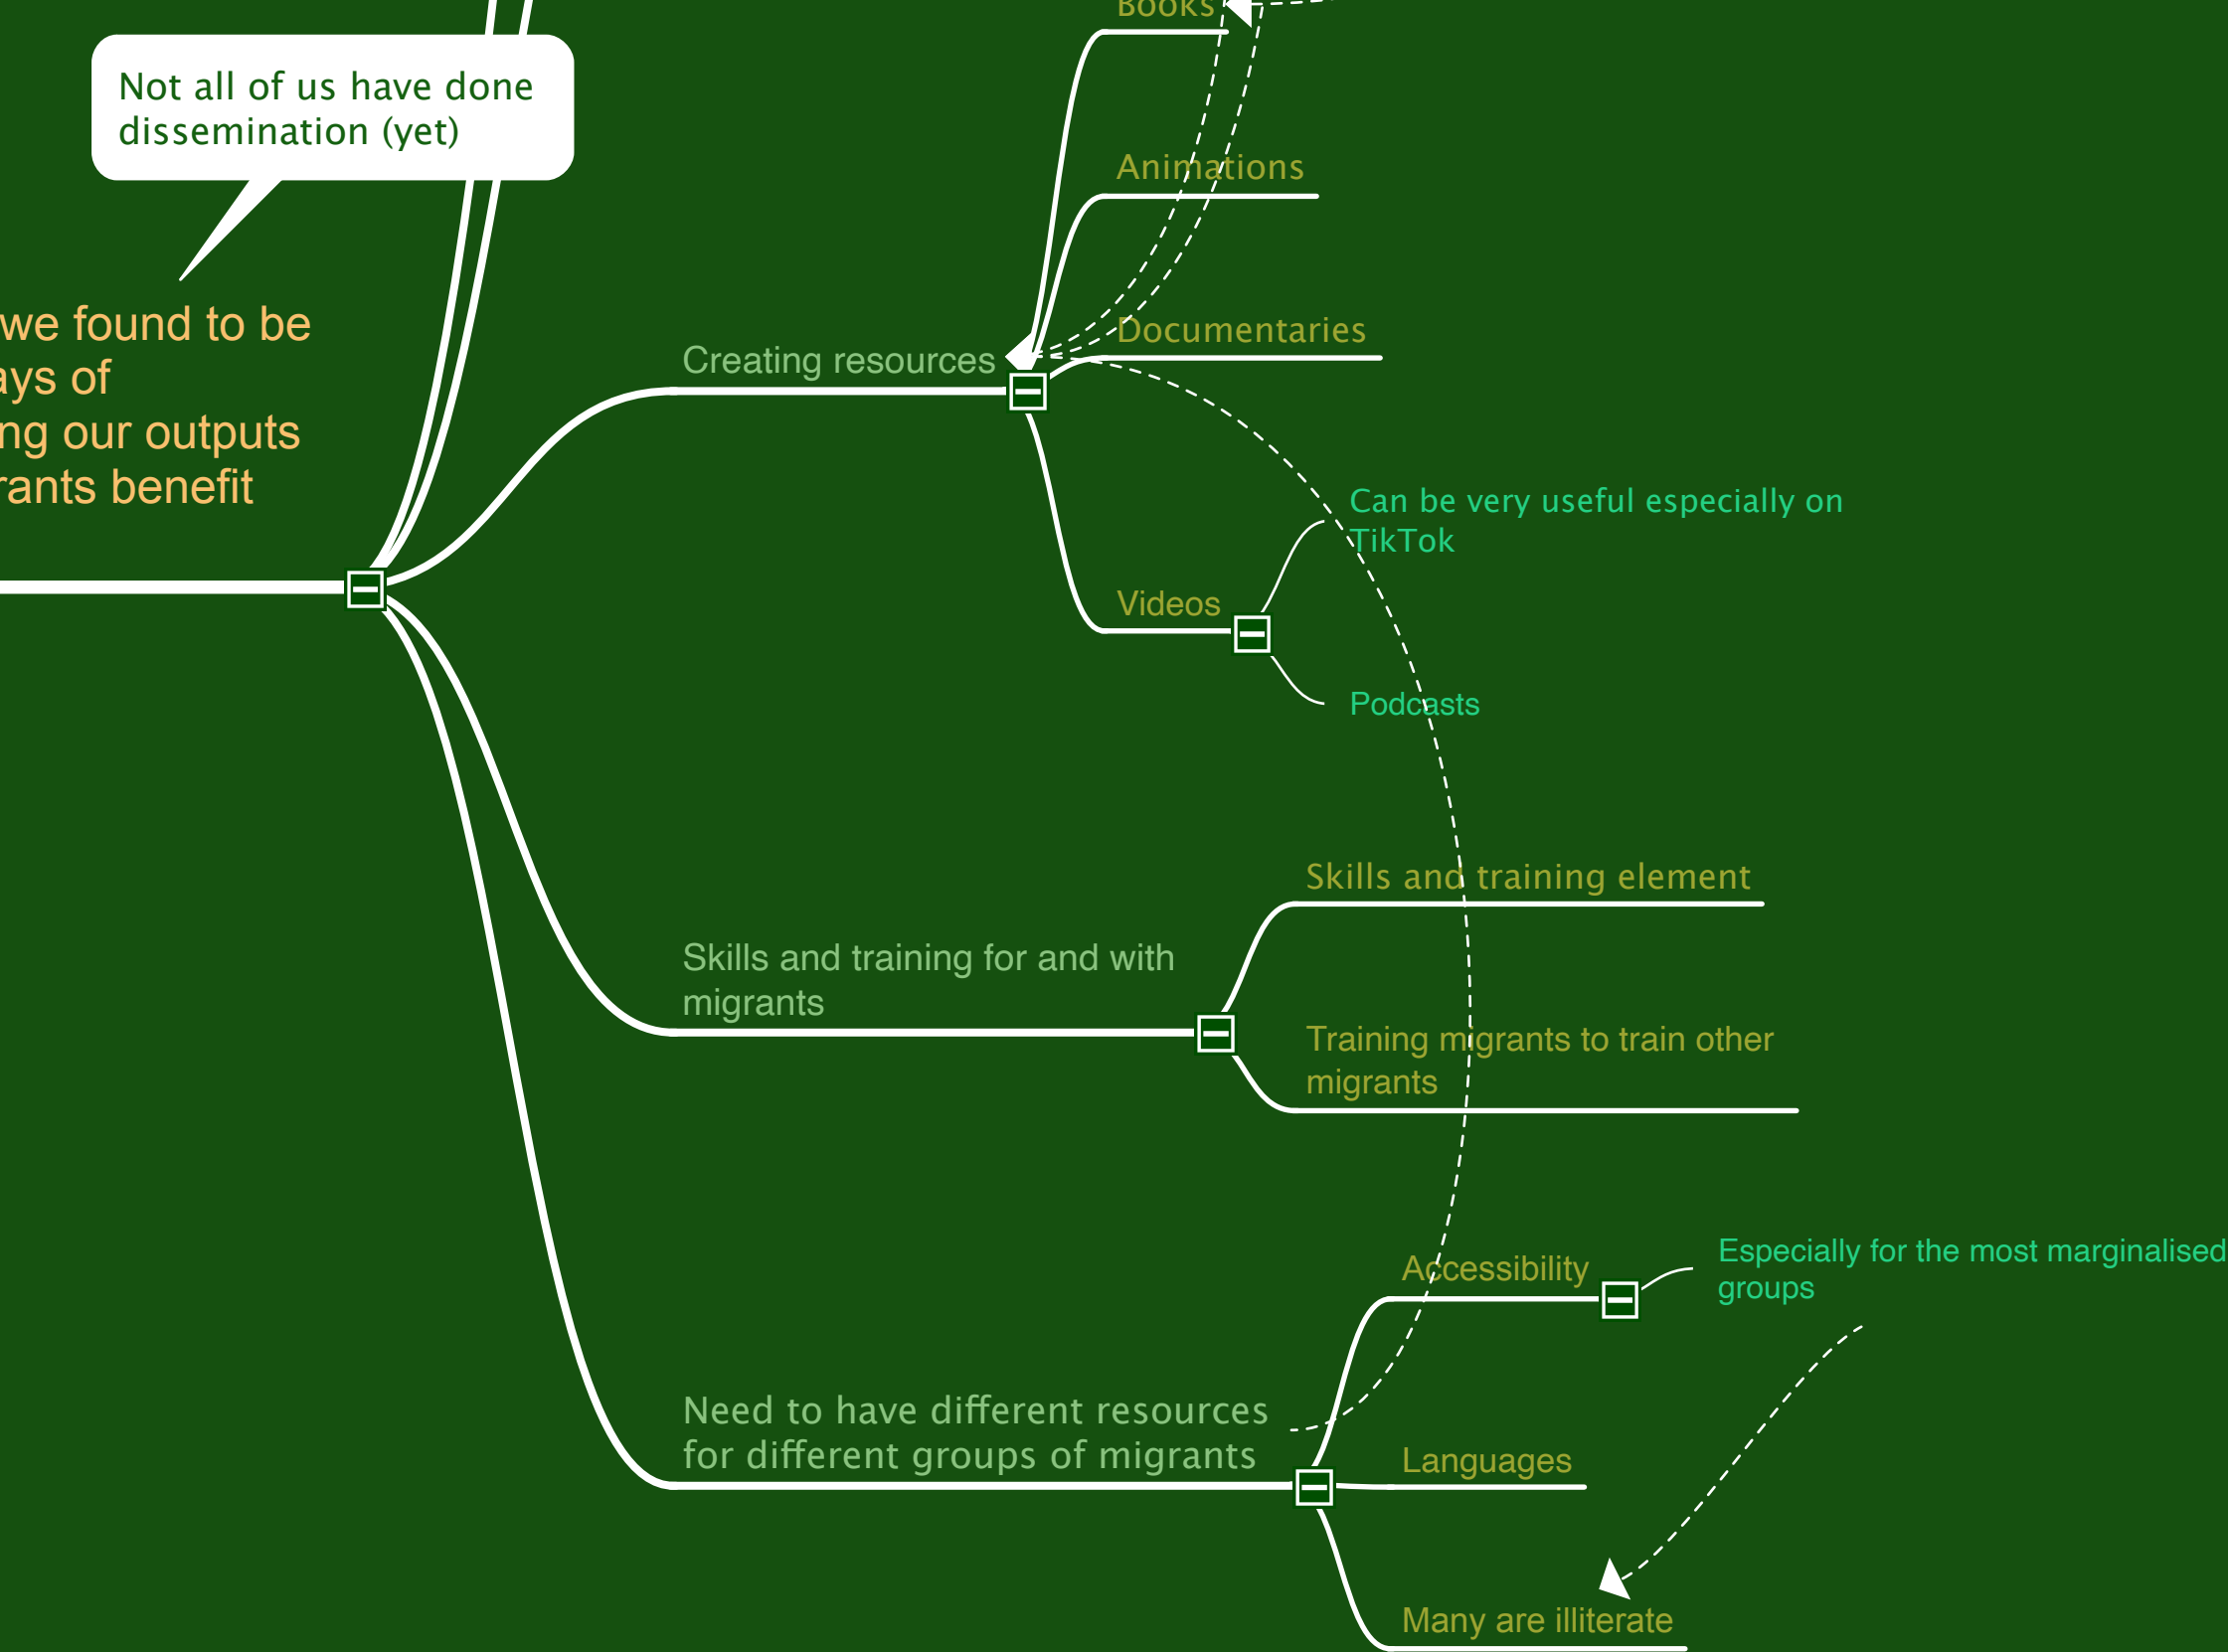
Not all of us have done dissemination (yet)

we found to be
ays of
ng our outputs
rants benefit

Books

Animations

Documentaries

Creating resources

Can be very useful especially on TikTok

Videos

Podcasts

Skills and training element

Skills and training for and with migrants

Training migrants to train other migrants

Accessibility

Especially for the most marginalised groups

Need to have different resources for different groups of migrants

Languages

Many are illiterate